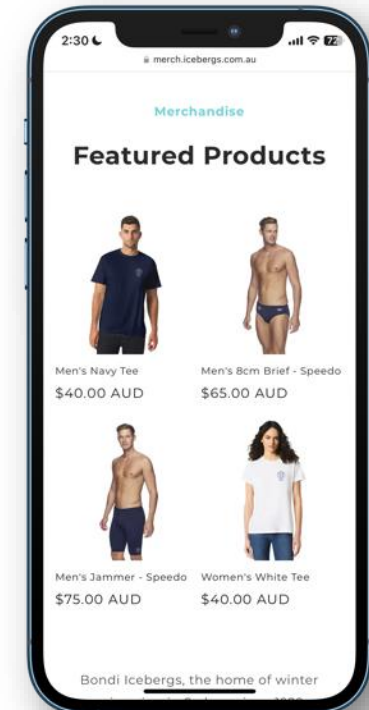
2:30
merch.icebergs.com.au

Merchandise

Featured Products

Men's Navy Tee
$40.00 AUD

Men's 8cm Brief - Speedo
$65.00 AUD

Men's Jammer - Speedo
$75.00 AUD

Women's White Tee
$40.00 AUD

Bondi Icebergs, the home of winter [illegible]